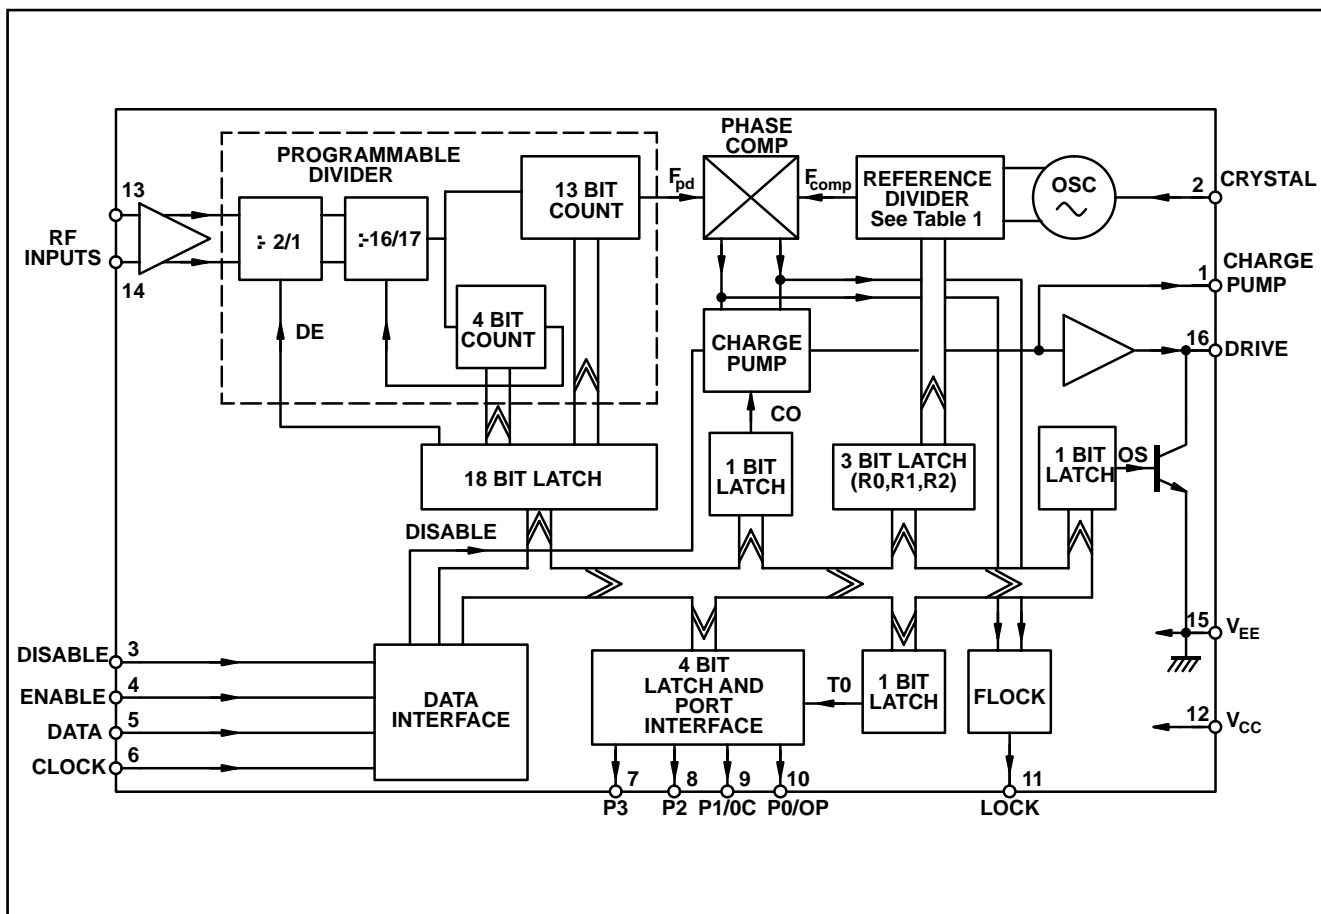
PROGRAMMABLE DIVIDER

PHASE COMP

13

RF INPUTS

14

÷ 2/1

÷16/17

13 BIT COUNT

$F_{pd}$

$F_{comp}$

REFERENCE DIVIDER See Table 1

OSC

2 CRYSTAL

1 CHARGE PUMP

16 DRIVE

DE

4 BIT COUNT

CHARGE PUMP

CO

18 BIT LATCH

1 BIT LATCH

3 BIT LATCH (R0,R1,R2)

1 BIT LATCH

OS

DISABLE

15 $V_{EE}$

DISABLE 3

ENABLE 4

DATA 5

CLOCK 6

DATA INTERFACE

4 BIT LATCH AND PORT INTERFACE

T0

1 BIT LATCH

FLOCK

12 $V_{CC}$

7 P3

8 P2

9 P1/0C

10 P0/OP

11 LOCK